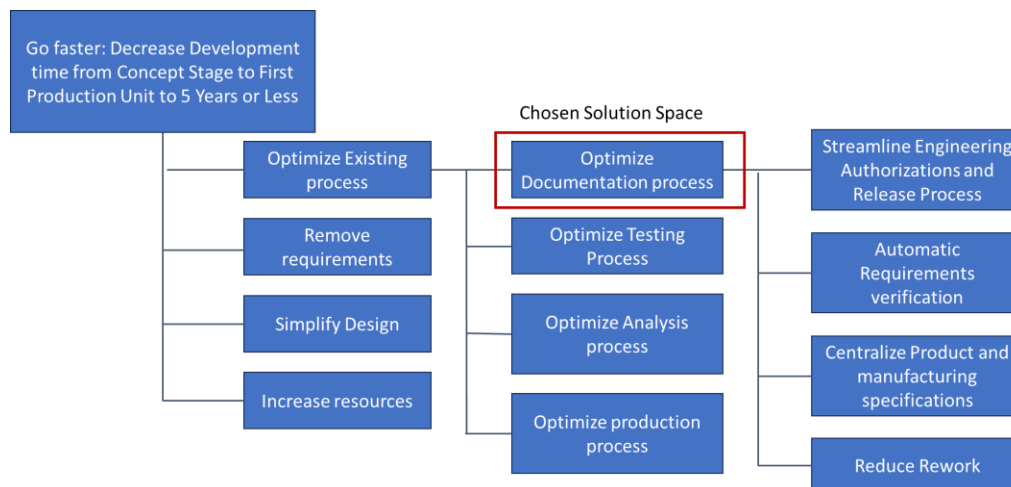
Go faster: Decrease Development time from Concept Stage to First Production Unit to 5 Years or Less

Optimize Existing process

Remove requirements

Simplify Design

Increase resources

Chosen Solution Space

Optimize Documentation process

Optimize Testing Process

Optimize Analysis process

Optimize production process

Streamline Engineering Authorizations and Release Process

Automatic Requirements verification

Centralize Product and manufacturing specifications

Reduce Rework